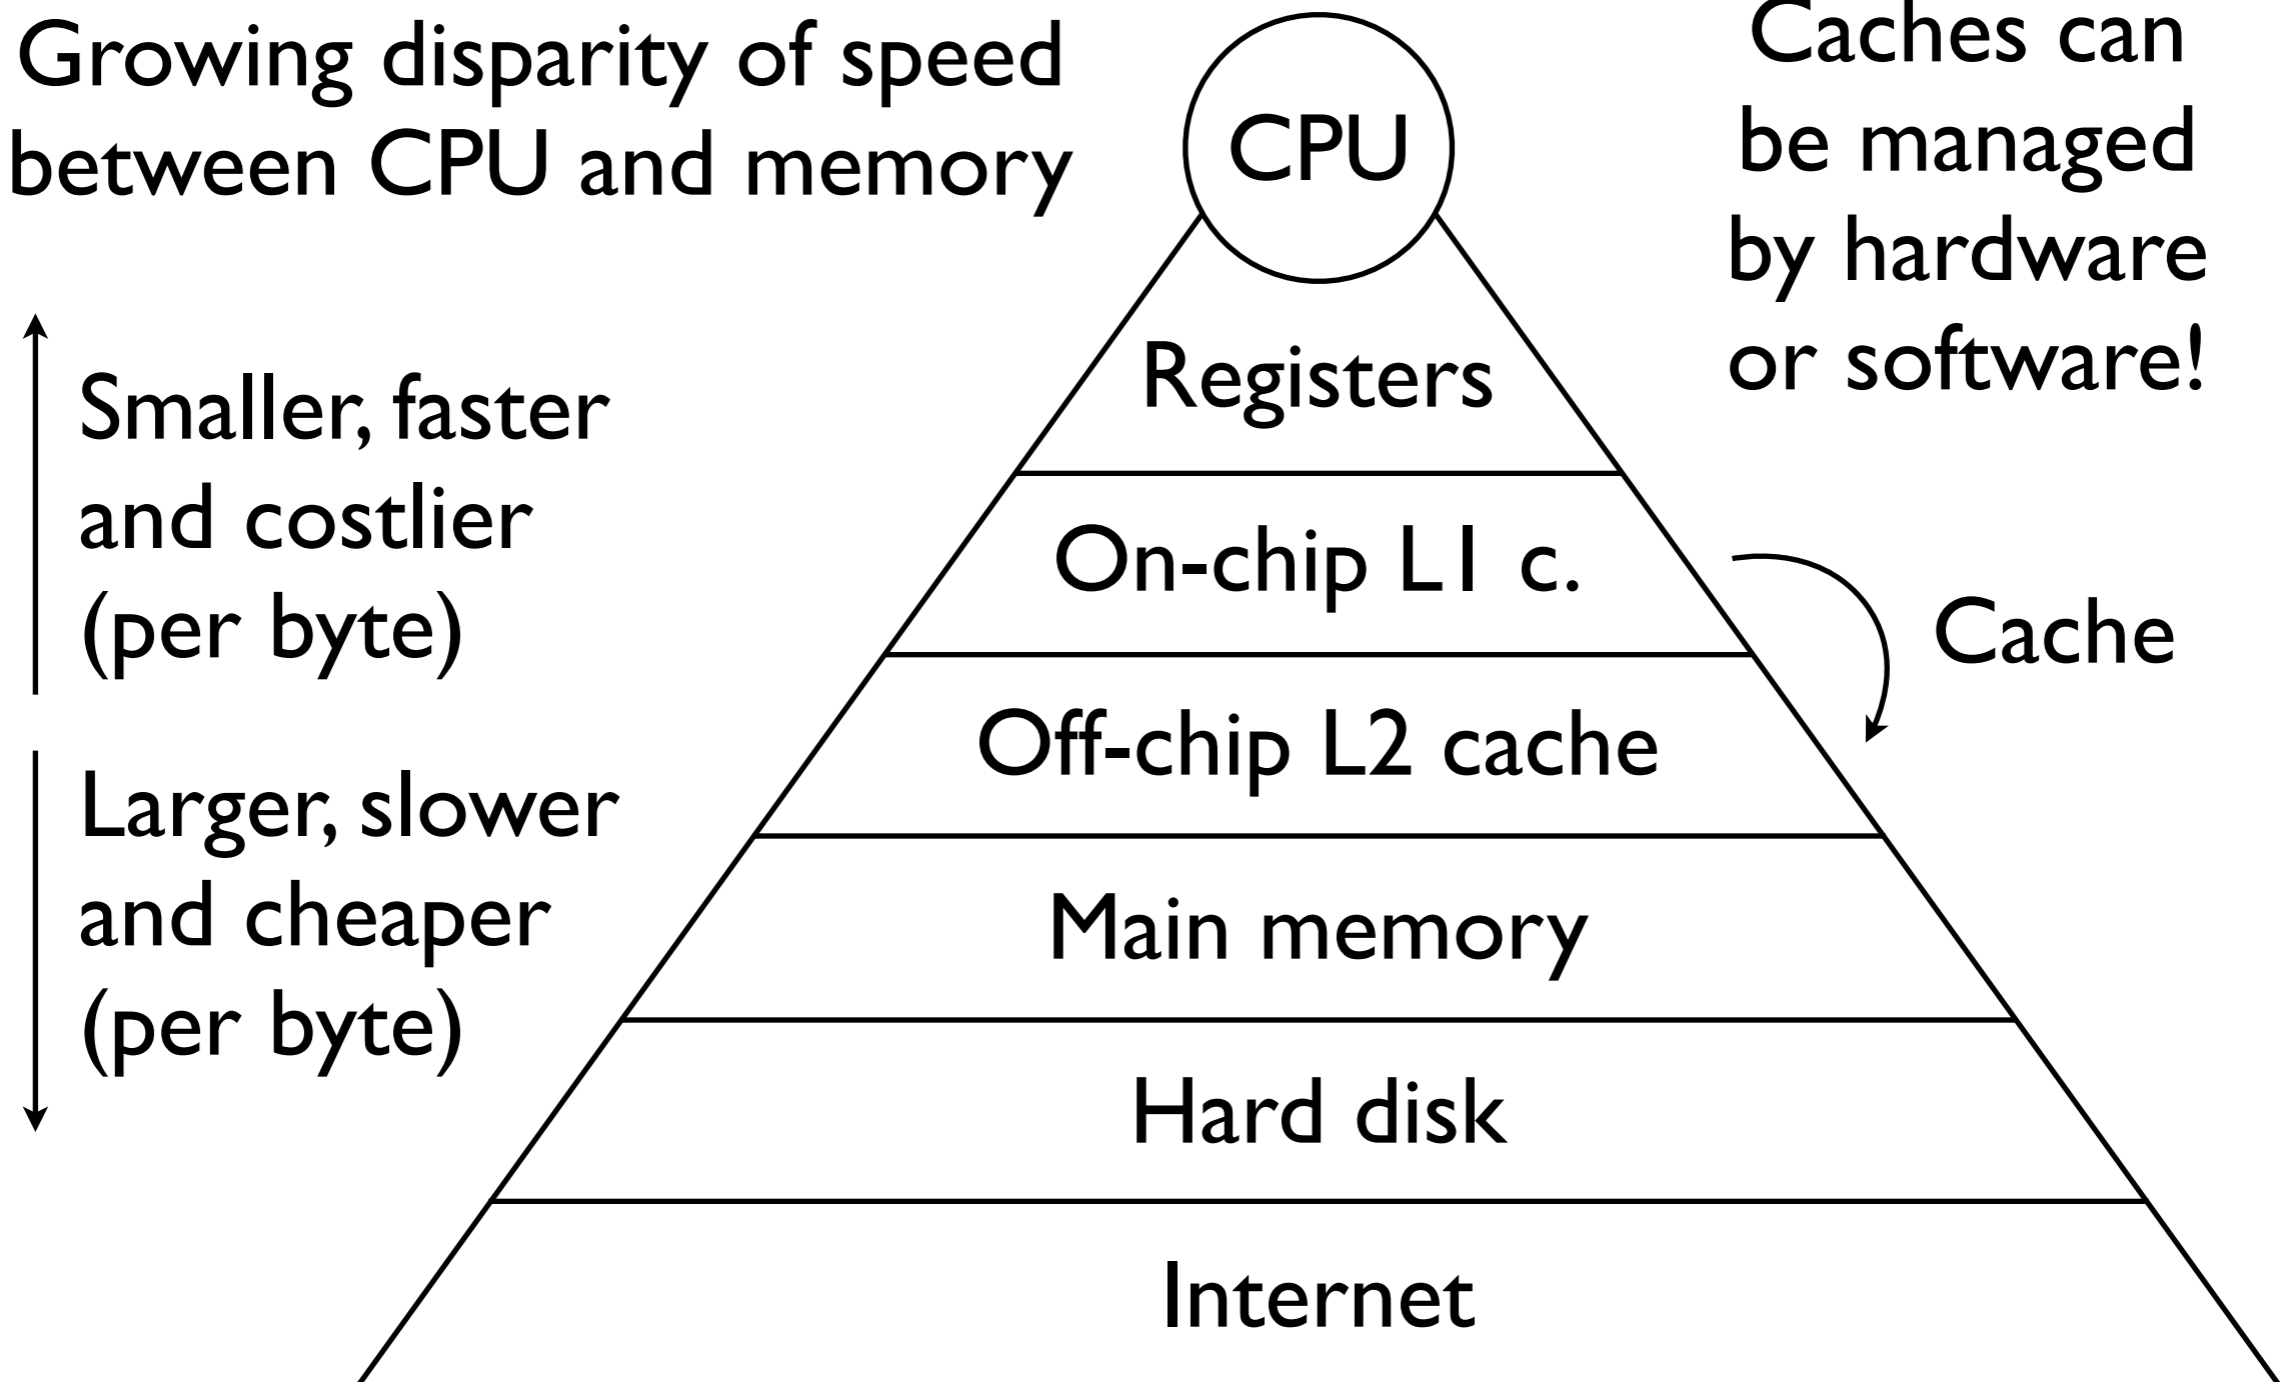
Growing disparity of speed between CPU and memory

CPU

Caches can be managed by hardware or software!

Smaller, faster and costlier (per byte)

Larger, slower and cheaper (per byte)

Registers

On-chip L1 c.

Cache

Off-chip L2 cache

Main memory

Hard disk

Internet